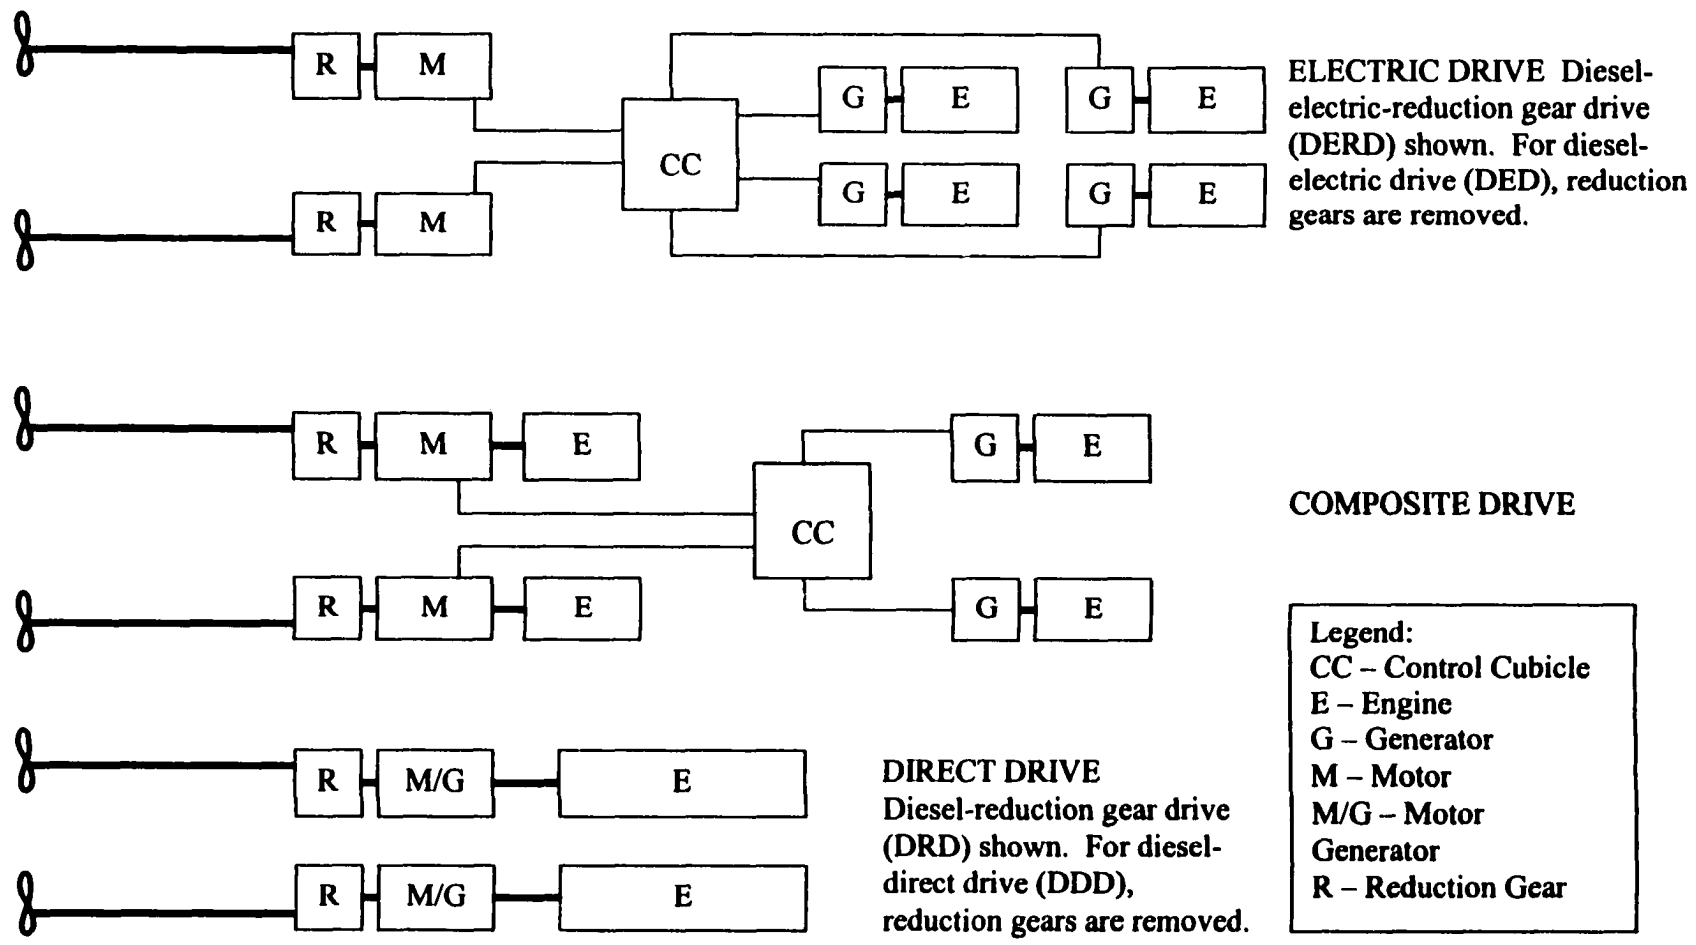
R M CC G E G E G E G E R M

ELECTRIC DRIVE Diesel-electric-reduction gear drive (DERD) shown. For diesel-electric drive (DED), reduction gears are removed.

R M E G E CC R M E G E

COMPOSITE DRIVE

Legend:
CC – Control Cubicle
E – Engine
G – Generator
M – Motor
M/G – Motor Generator
R – Reduction Gear

R M/G E
R M/G E

DIRECT DRIVE
Diesel-reduction gear drive (DRD) shown. For diesel-direct drive (DDD), reduction gears are removed.